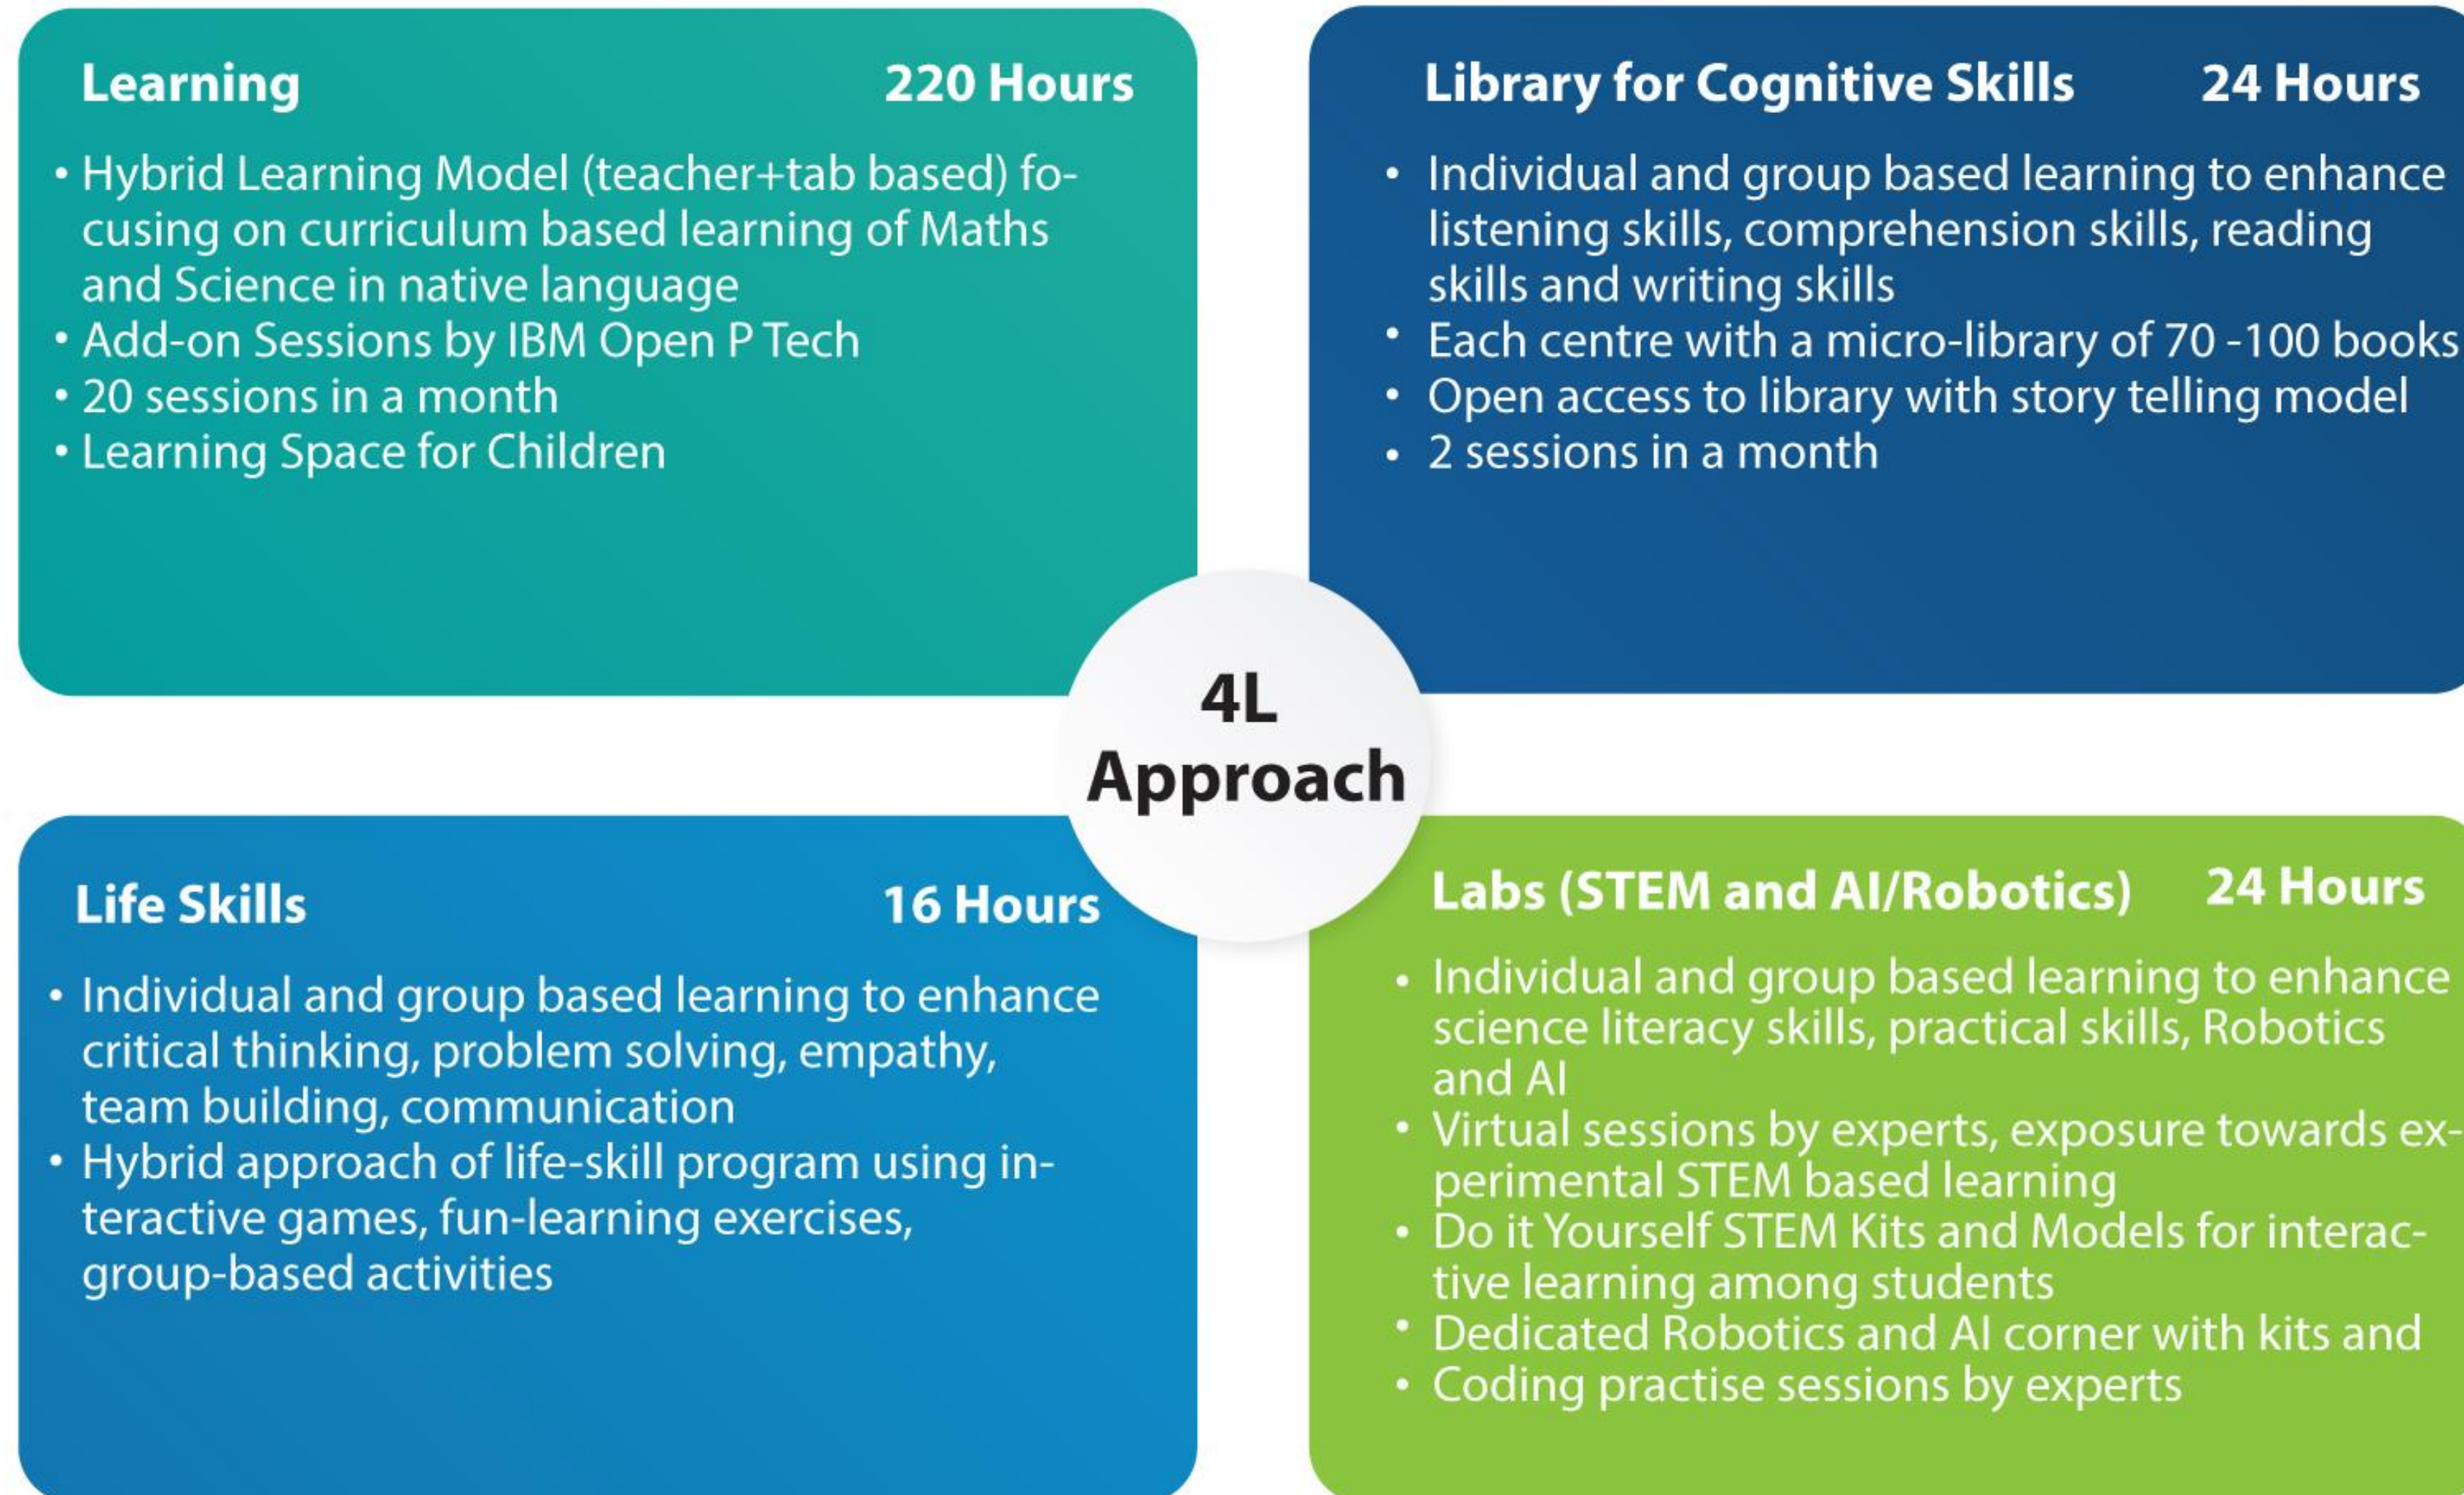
Learning 220 Hours

• Hybrid Learning Model (teacher+tab based) focusing on curriculum based learning of Maths and Science in native language
• Add-on Sessions by IBM Open P Tech
• 20 sessions in a month
• Learning Space for Children

Library for Cognitive Skills 24 Hours

• Individual and group based learning to enhance listening skills, comprehension skills, reading skills and writing skills
• Each centre with a micro-library of 70 -100 books
• Open access to library with story telling model
• 2 sessions in a month

4L Approach

Life Skills 16 Hours

• Individual and group based learning to enhance critical thinking, problem solving, empathy, team building, communication
• Hybrid approach of life-skill program using interactive games, fun-learning exercises, group-based activities

Labs (STEM and AI/Robotics) 24 Hours

• Individual and group based learning to enhance science literacy skills, practical skills, Robotics and AI
• Virtual sessions by experts, exposure towards experimental STEM based learning
• Do it Yourself STEM Kits and Models for interactive learning among students
• Dedicated Robotics and AI corner with kits and
• Coding practise sessions by experts